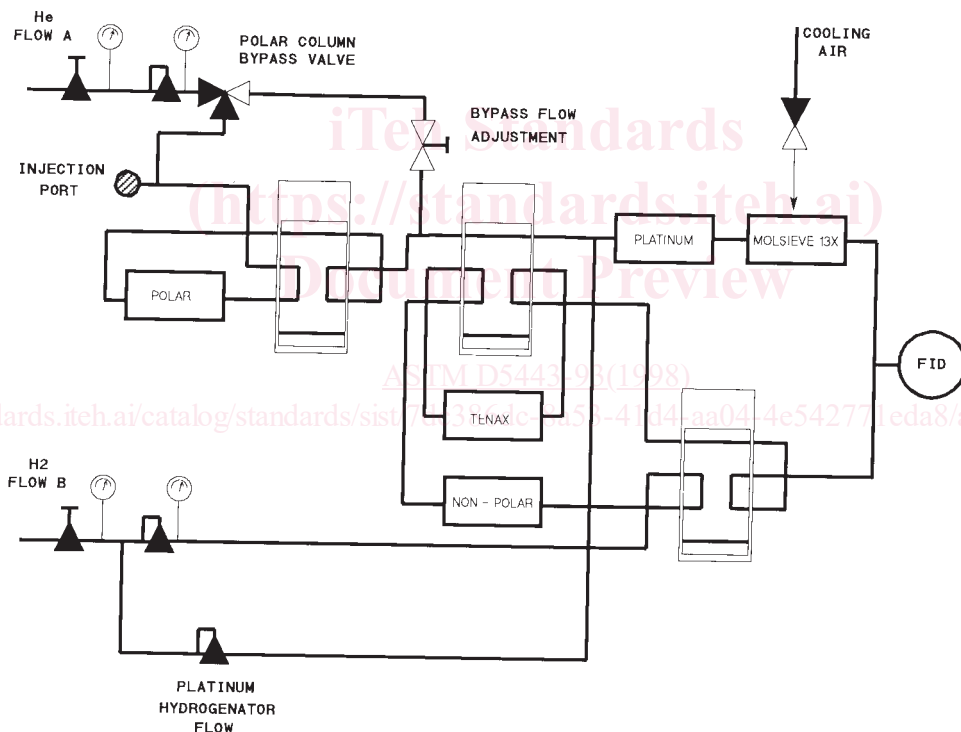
He
FLOW A

POLAR COLUMN
BYPASS VALVE

COOLING
AIR

iTeh Standards
(https://standards.iteh.ai)
Document Preview

BYPASS FLOW
ADJUSTMENT

INJECTION
PORT

PLATINUM

MOLSIEVE 13X

POLAR

FID

ASTM D5443-93(1998)

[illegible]ards.iteh.ai/catalog/standards/sist/7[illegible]3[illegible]c-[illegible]a5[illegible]-41d4-aa04-4e542771eda8/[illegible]

TENAX

H2
FLOW B

NON - POLAR

PLATINUM
HYDROGENATOR
FLOW